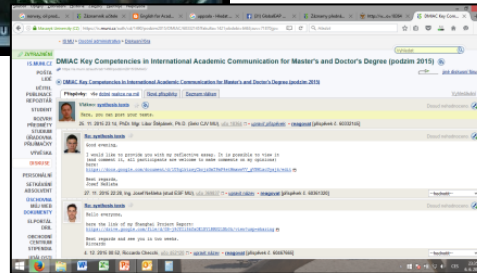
DMIAC Key Competencies in International Academic Communication for Master's and Doctor's Degree (podzim 2015)

DMIAC Key Competencies in International Academic Communication for Master's and Doctor's Degree (podzim 2015)

Příspěvky

Re: synthesis tasks

Here, you can post your tasks.

Re: synthesis tasks

Good evening,

I would like to provide you my reflective essay. It is possible to view it (and comment it, all participants are welcome to make comments on my opinion) here:
https://docs.google.com/document/d/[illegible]

Best regards,
Josef Nečaska

Re: synthesis tasks

Hello everyone,

here the link of my Shanghai Student Report:
https://drive.google.com/file/d/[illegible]

Best regards and see you in two weeks.
Riccardo

ZVÝRAZNĚNÍ
PŘEDMĚTY
SPRÁVCE
DISKUSE